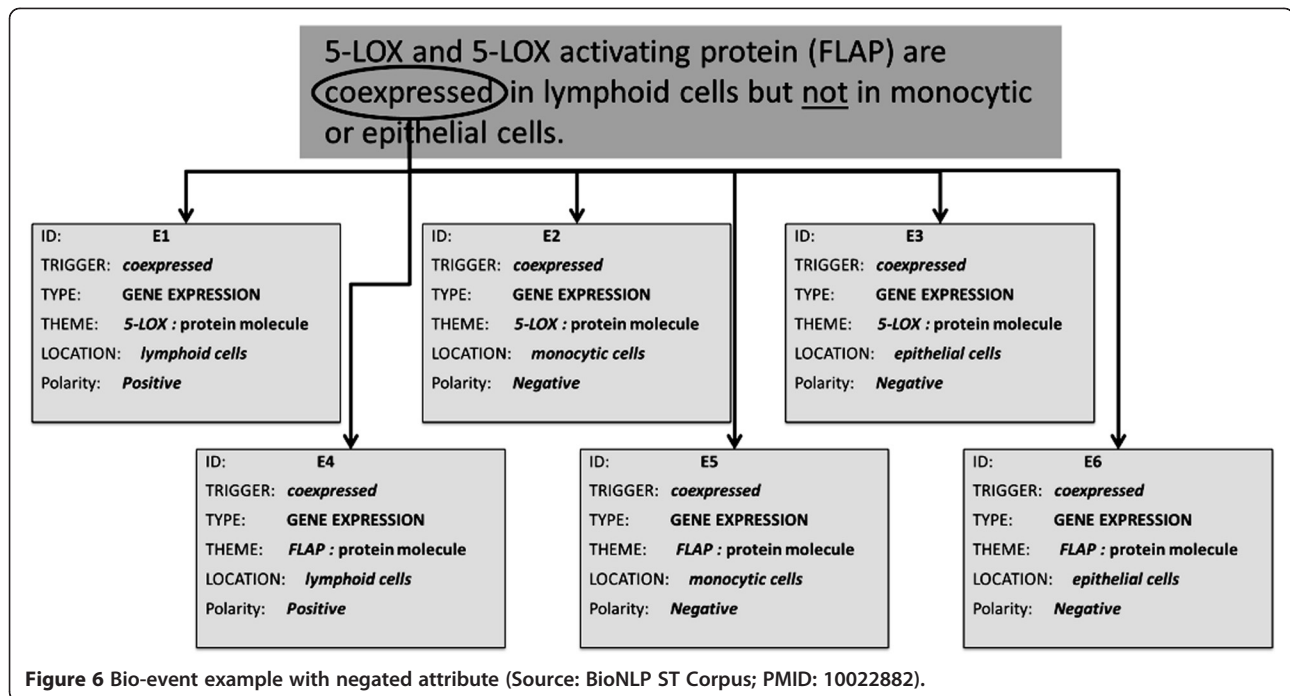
5-LOX and 5-LOX activating protein (FLAP) are coexpressed in lymphoid cells but not in monocytic or epithelial cells.

ID: E1
TRIGGER: coexpressed
TYPE: GENE EXPRESSION
THEME: 5-LOX : protein molecule
LOCATION: lymphoid cells
Polarity: Positive

ID: E2
TRIGGER: coexpressed
TYPE: GENE EXPRESSION
THEME: 5-LOX : protein molecule
LOCATION: monocytic cells
Polarity: Negative

ID: E3
TRIGGER: coexpressed
TYPE: GENE EXPRESSION
THEME: 5-LOX : protein molecule
LOCATION: epithelial cells
Polarity: Negative

ID: E4
TRIGGER: coexpressed
TYPE: GENE EXPRESSION
THEME: FLAP : protein molecule
LOCATION: lymphoid cells
Polarity: Positive

ID: E5
TRIGGER: coexpressed
TYPE: GENE EXPRESSION
THEME: FLAP : protein molecule
LOCATION: monocytic cells
Polarity: Negative

ID: E6
TRIGGER: coexpressed
TYPE: GENE EXPRESSION
THEME: FLAP : protein molecule
LOCATION: epithelial cells
Polarity: Negative

Figure 6 Bio-event example with negated attribute (Source: BioNLP ST Corpus; PMID: 10022882).